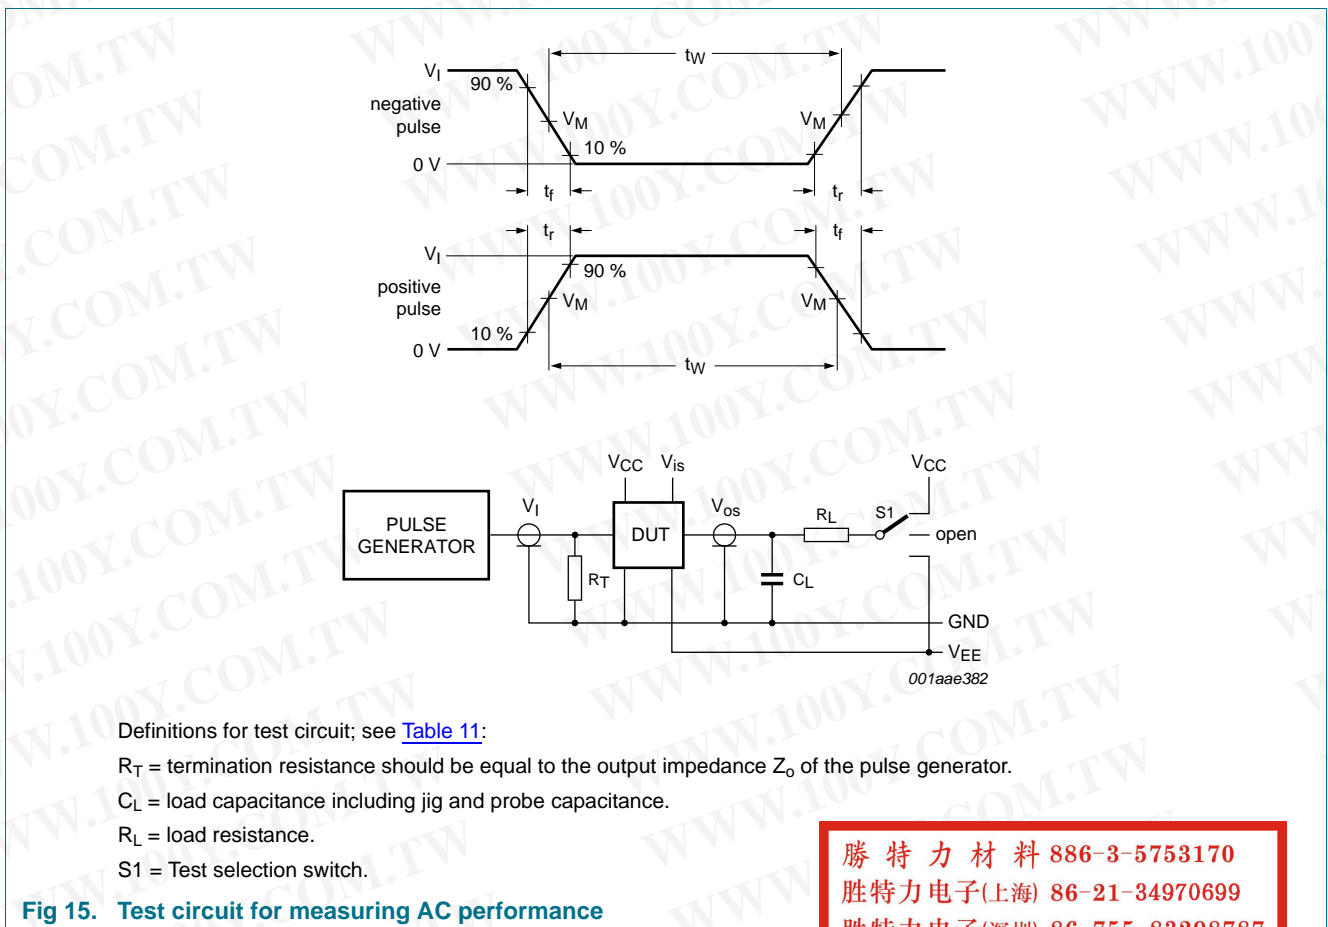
WWW.100Y.COM.TW

$V_I$
90 %
negative pulse
$V_M$
10 %
$V_M$
0 V
$t_W$
$t_f$
$t_r$

$t_r$
$t_f$
$V_I$
90 %
positive pulse
$V_M$
$V_M$
10 %
0 V
$t_W$

$V_{CC}$ $V_{is}$
$V_{CC}$
PULSE GENERATOR
$V_I$
DUT
$V_{os}$
$R_L$
S1
open
$R_T$
$C_L$
GND
$V_{EE}$
001aae382

Definitions for test circuit; see Table 11:

$R_T$ = termination resistance should be equal to the output impedance $Z_o$ of the pulse generator.

$C_L$ = load capacitance including jig and probe capacitance.

$R_L$ = load resistance.

S1 = Test selection switch.

Fig 15. Test circuit for measuring AC performance

勝 特 力 材 料 886-3-5753170
胜特力电子(上海) 86-21-34970699
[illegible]